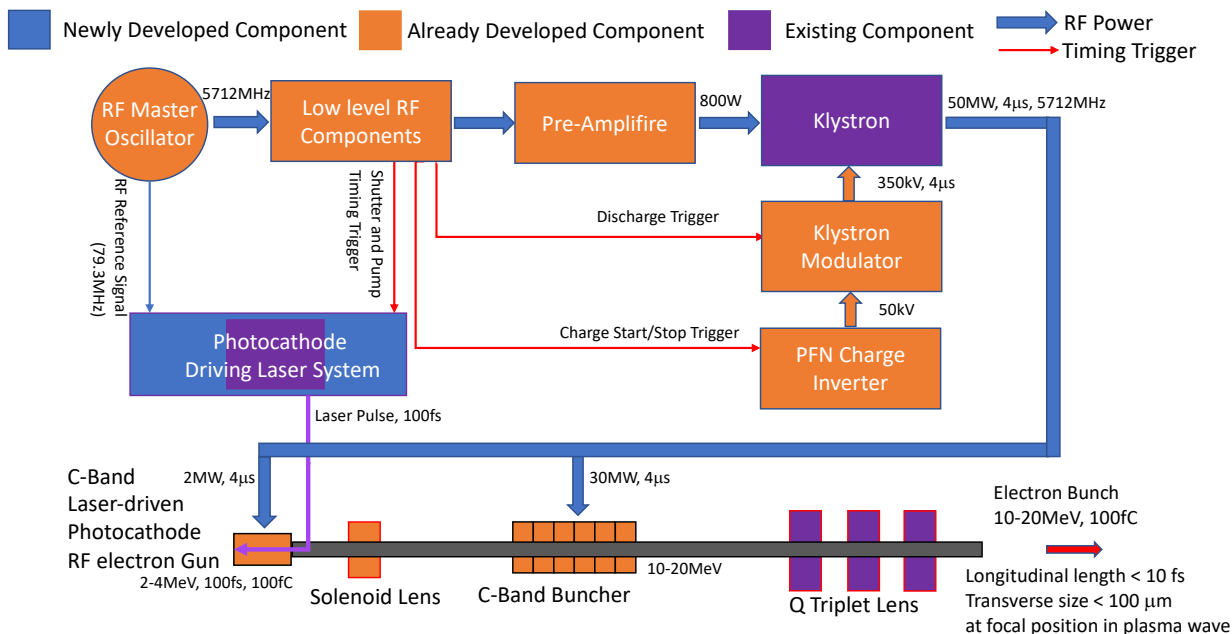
Newly Developed Component
Already Developed Component
Existing Component
RF Power
Timing Trigger

RF Master Oscillator
5712MHz
Low level RF Components
Pre-Amplifire
800W
Klystron
50MW, 4μs, 5712MHz
RF Reference Signal (79.3MHz)
Shutter and Pump Timing Trigger
350kV, 4μs
Discharge Trigger
Klystron Modulator
50kV
Charge Start/Stop Trigger
Photocathode Driving Laser System
PFN Charge Inverter
Laser Pulse, 100fs
C-Band Laser-driven Photocathode RF electron Gun
2MW, 4μs
30MW, 4μs
Electron Bunch 10-20MeV, 100fC
2-4MeV, 100fs, 100fC
10-20MeV
Solenoid Lens
C-Band Buncher
Q Triplet Lens
Longitudinal length < 10 fs
Transverse size < 100 μm
at focal position in plasma wave